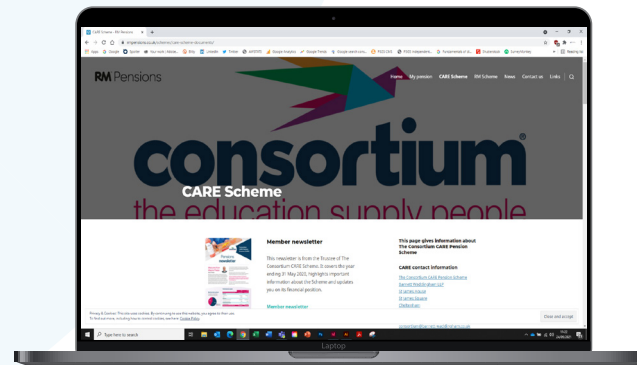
CARE Scheme - RM Pensions

rmpensions.co.uk/scheme/care-scheme-documents/

RM Pensions

Home My pension CARE Scheme RM Scheme News Contact us Links

consortium

the education supply people

CARE Scheme

Pensions newsletter

Member newsletter

This newsletter is from the Trustee of The Consortium CARE Scheme. It covers the year ending 31 May 2021, highlights important information about the Scheme and updates you on its financial position.

Member newsletter

This page gives information about The Consortium CARE Pension Scheme

CARE contact information

The Consortium CARE Pension Scheme
Barnett Waddingham LLP
St James House
St James Square
Cheltenham

Privacy & Cookies: This site uses cookies. By continuing to use this website, you agree to their use.
To find out more, including how to control cookies, see here: Cookie Policy

Close and accept

Type here to search

Laptop